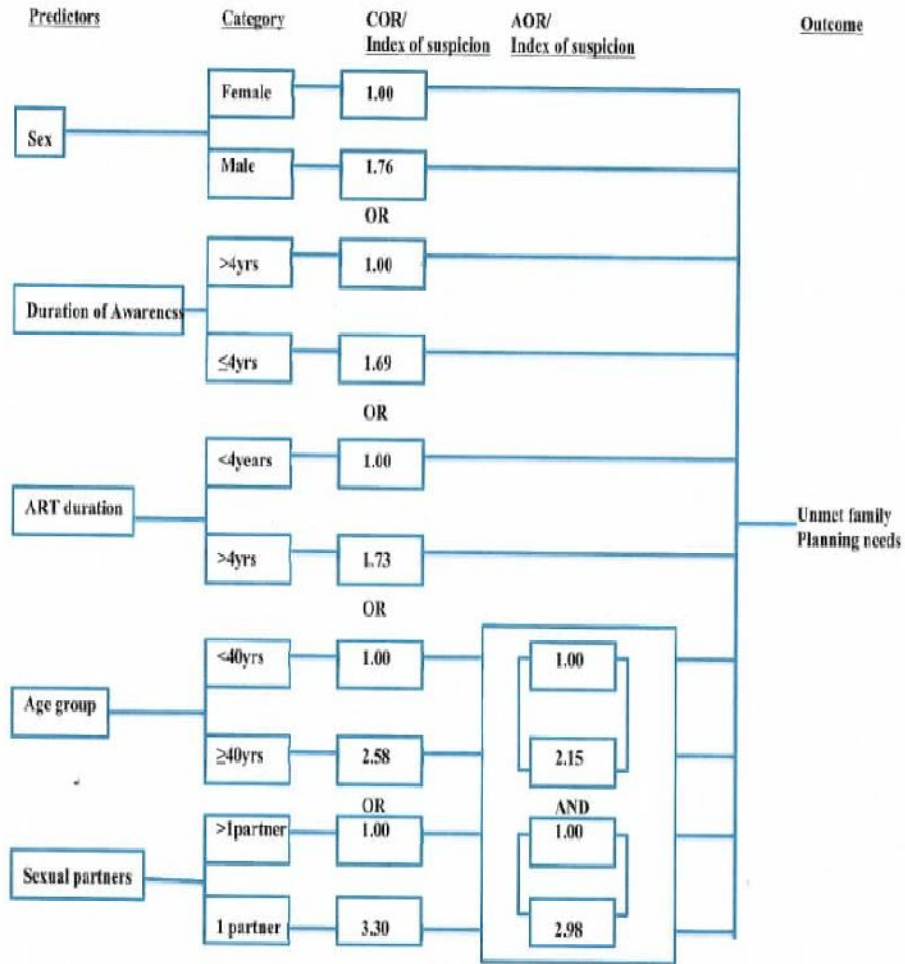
Predictors

Category

COR/
Index of suspicion

AOR/
Index of suspicion

Outcome

Sex

Female

1.00

Male

1.76

OR

Duration of Awareness

>4yrs

1.00

≤4yrs

1.69

OR

ART duration

<4years

1.00

>4yrs

1.73

OR

Age group

<40yrs

1.00

1.00

≥40yrs

2.58

2.15

OR

AND

Sexual partners

>1partner

1.00

1.00

1 partner

3.30

2.98

Unmet family
Planning needs